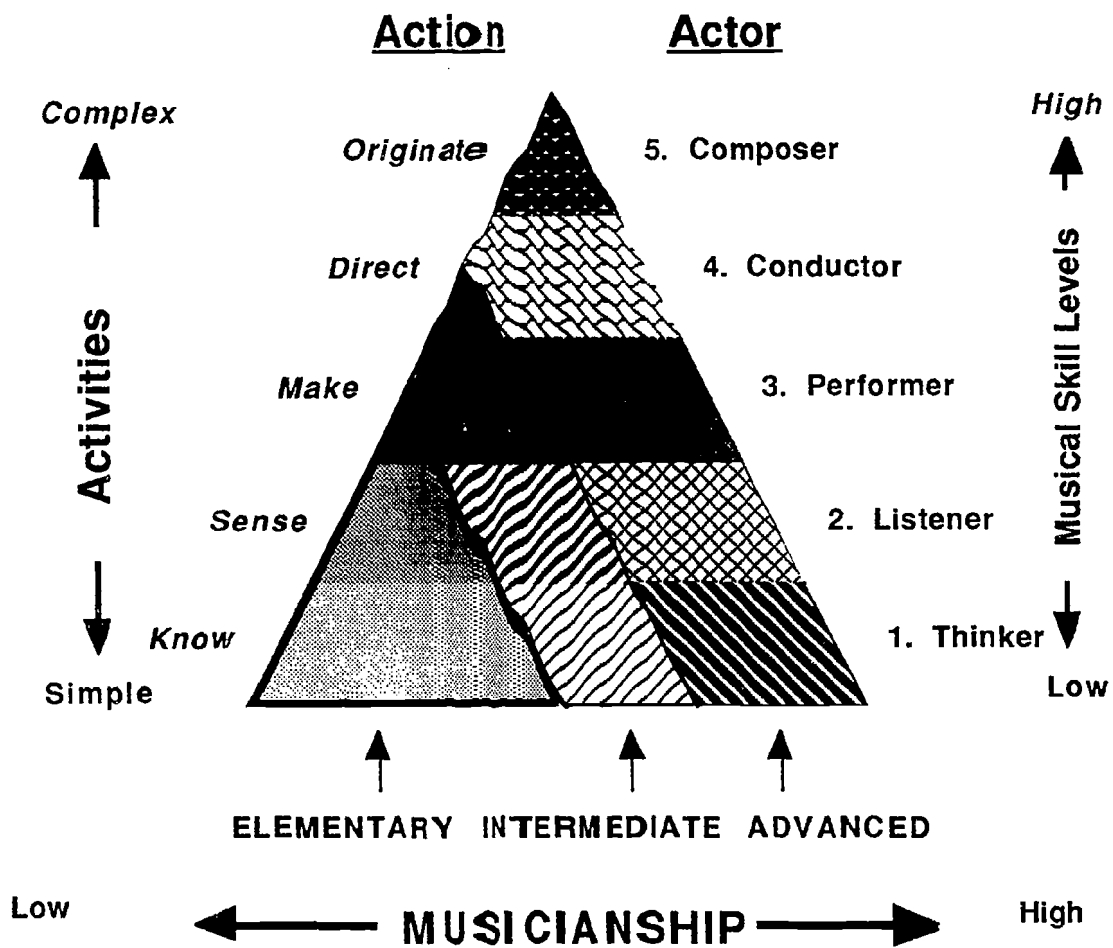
Action Actor

Complex

High

Originate 5. Composer

Direct 4. Conductor

Activities

Musical Skill Levels

Make 3. Performer

Sense 2. Listener

Know 1. Thinker

Simple

Low

ELEMENTARY INTERMEDIATE ADVANCED

Low MUSICIANSHIP High